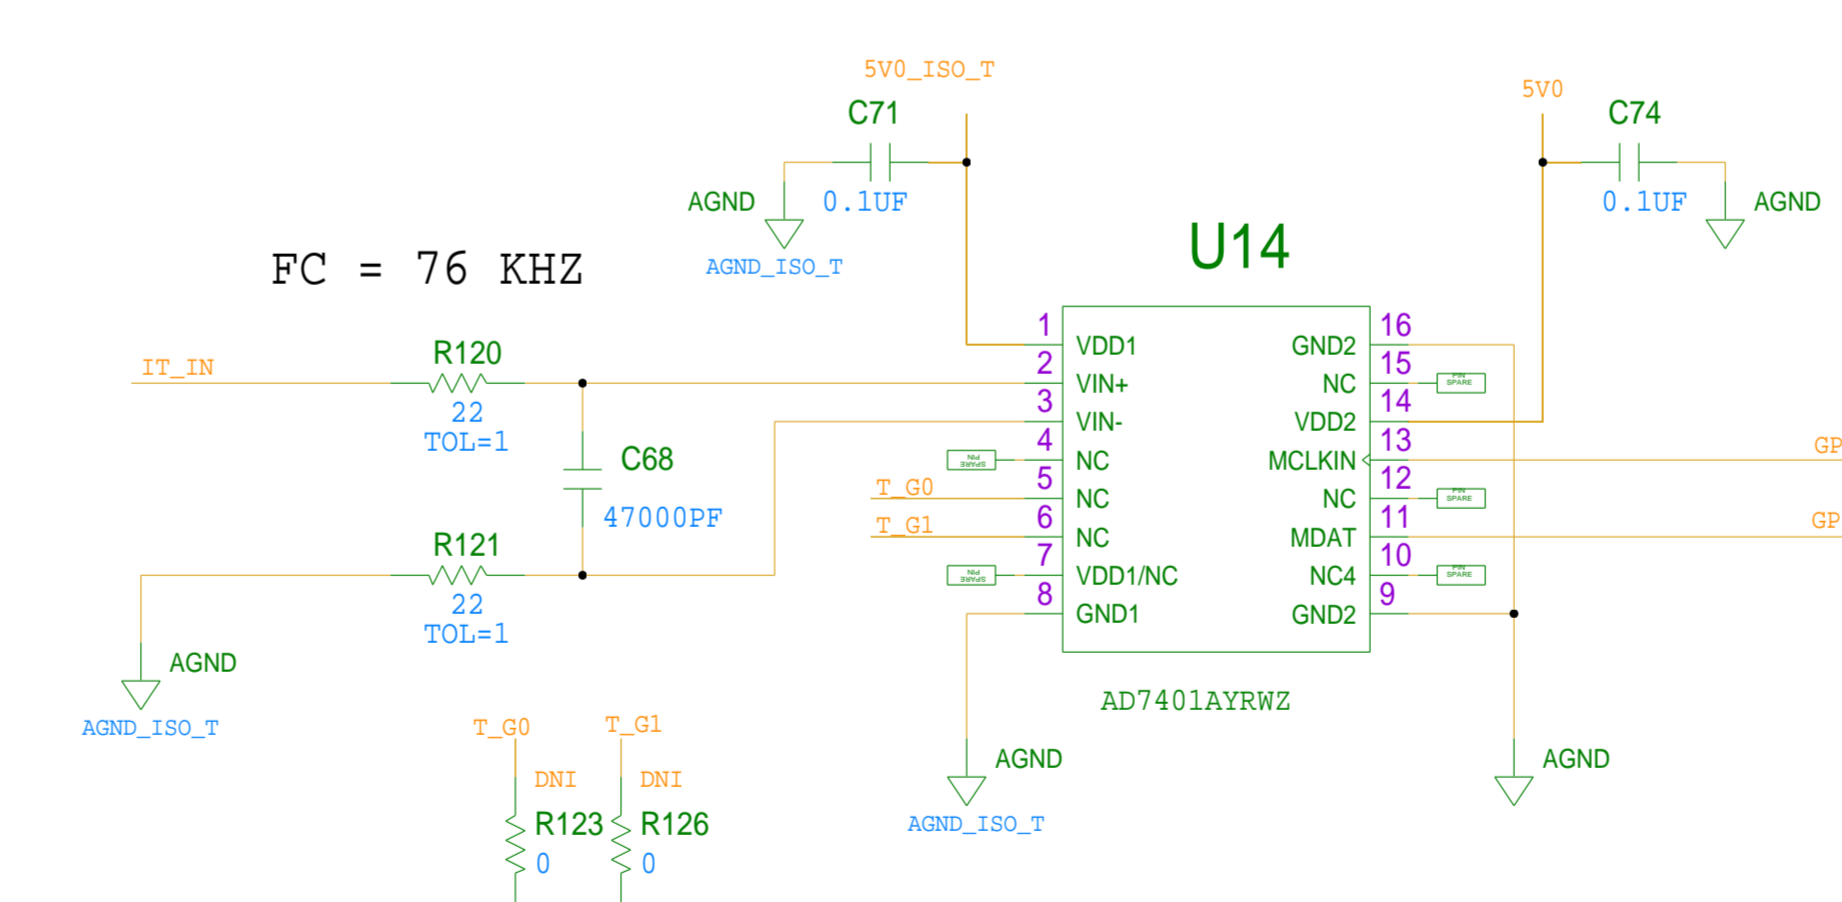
5V0_ISO_T

C71

AGND

0.1UF

AGND_ISO_T

5V0

C74

0.1UF

AGND

U14

FC = 76 KHZ

IT_IN

R120

22
TOL=1

C68

47000PF

R121

22
TOL=1

AGND

AGND_ISO_T

1 VDD1
2 VIN+
3 VIN-
4 NC
5 NC
6 NC
7 VDD1/NC
8 GND1

16 GND2
15 NC
14 VDD2
13 MCLKIN
12 NC
11 MDAT
10 NC4
9 GND2

PIN SPARE
PIN SPARE
PIN SPARE
PIN SPARE
PIN SPARE

T_G0
T_G1

GP
GP

AD7401AYRWZ

T_G0
DNI
R123
0

T_G1
DNI
R126
0

AGND
AGND_ISO_T

AGND